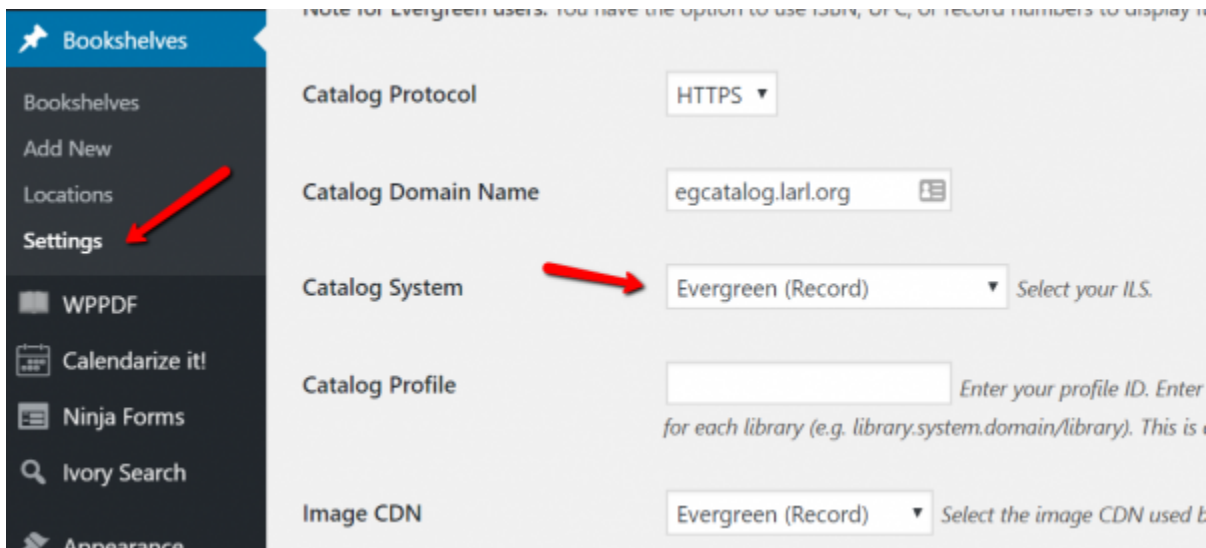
Bookshelves

Bookshelves
Add New
Locations
Settings

WPPDF
Calendarize it!
Ninja Forms
Ivory Search
Appearance

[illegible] for Evergreen users. You have the option to use ISBN, UPC, or record numbers to display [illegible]

Catalog Protocol HTTPS

Catalog Domain Name egcatalog.larl.org

Catalog System Evergreen (Record) Select your ILS.

Catalog Profile Enter your profile ID. Enter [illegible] for each library (e.g. library.system.domain/library). This is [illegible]

Image CDN Evergreen (Record) Select the image CDN used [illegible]